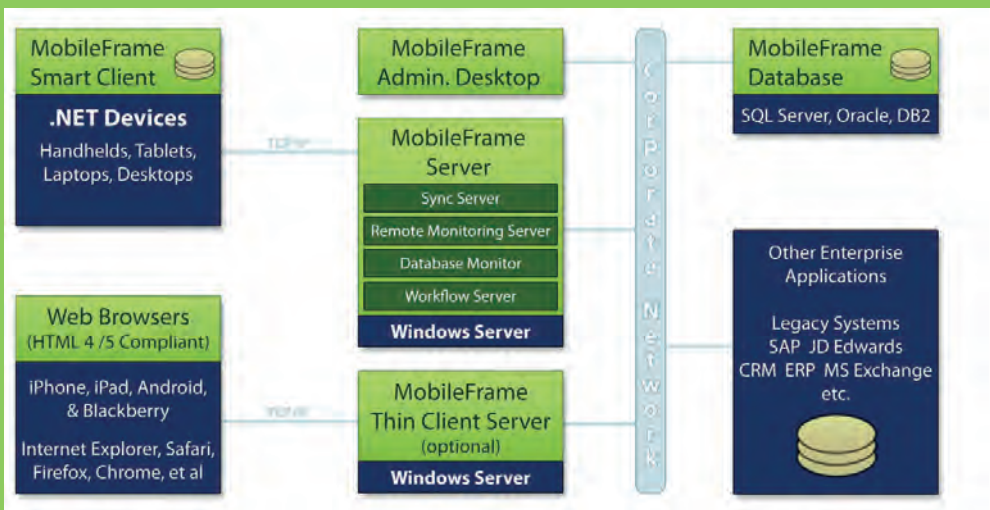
MobileFrame Smart Client

.NET Devices

Handhelds, Tablets, Laptops, Desktops

TCP/IP

MobileFrame Admin. Desktop

MobileFrame Server

Sync Server

Remote Monitoring Server

Database Monitor

Workflow Server

Windows Server

Corporate Network

MobileFrame Database

SQL Server, Oracle, DB2

Other Enterprise Applications

Legacy Systems
SAP JD Edwards
CRM ERP MS Exchange
etc.

Web Browsers
(HTML 4 /5 Compliant)

iPhone, iPad, Android, & Blackberry

Internet Explorer, Safari, Firefox, Chrome, et al

TCP/IP

MobileFrame Thin Client Server
(optional)

Windows Server